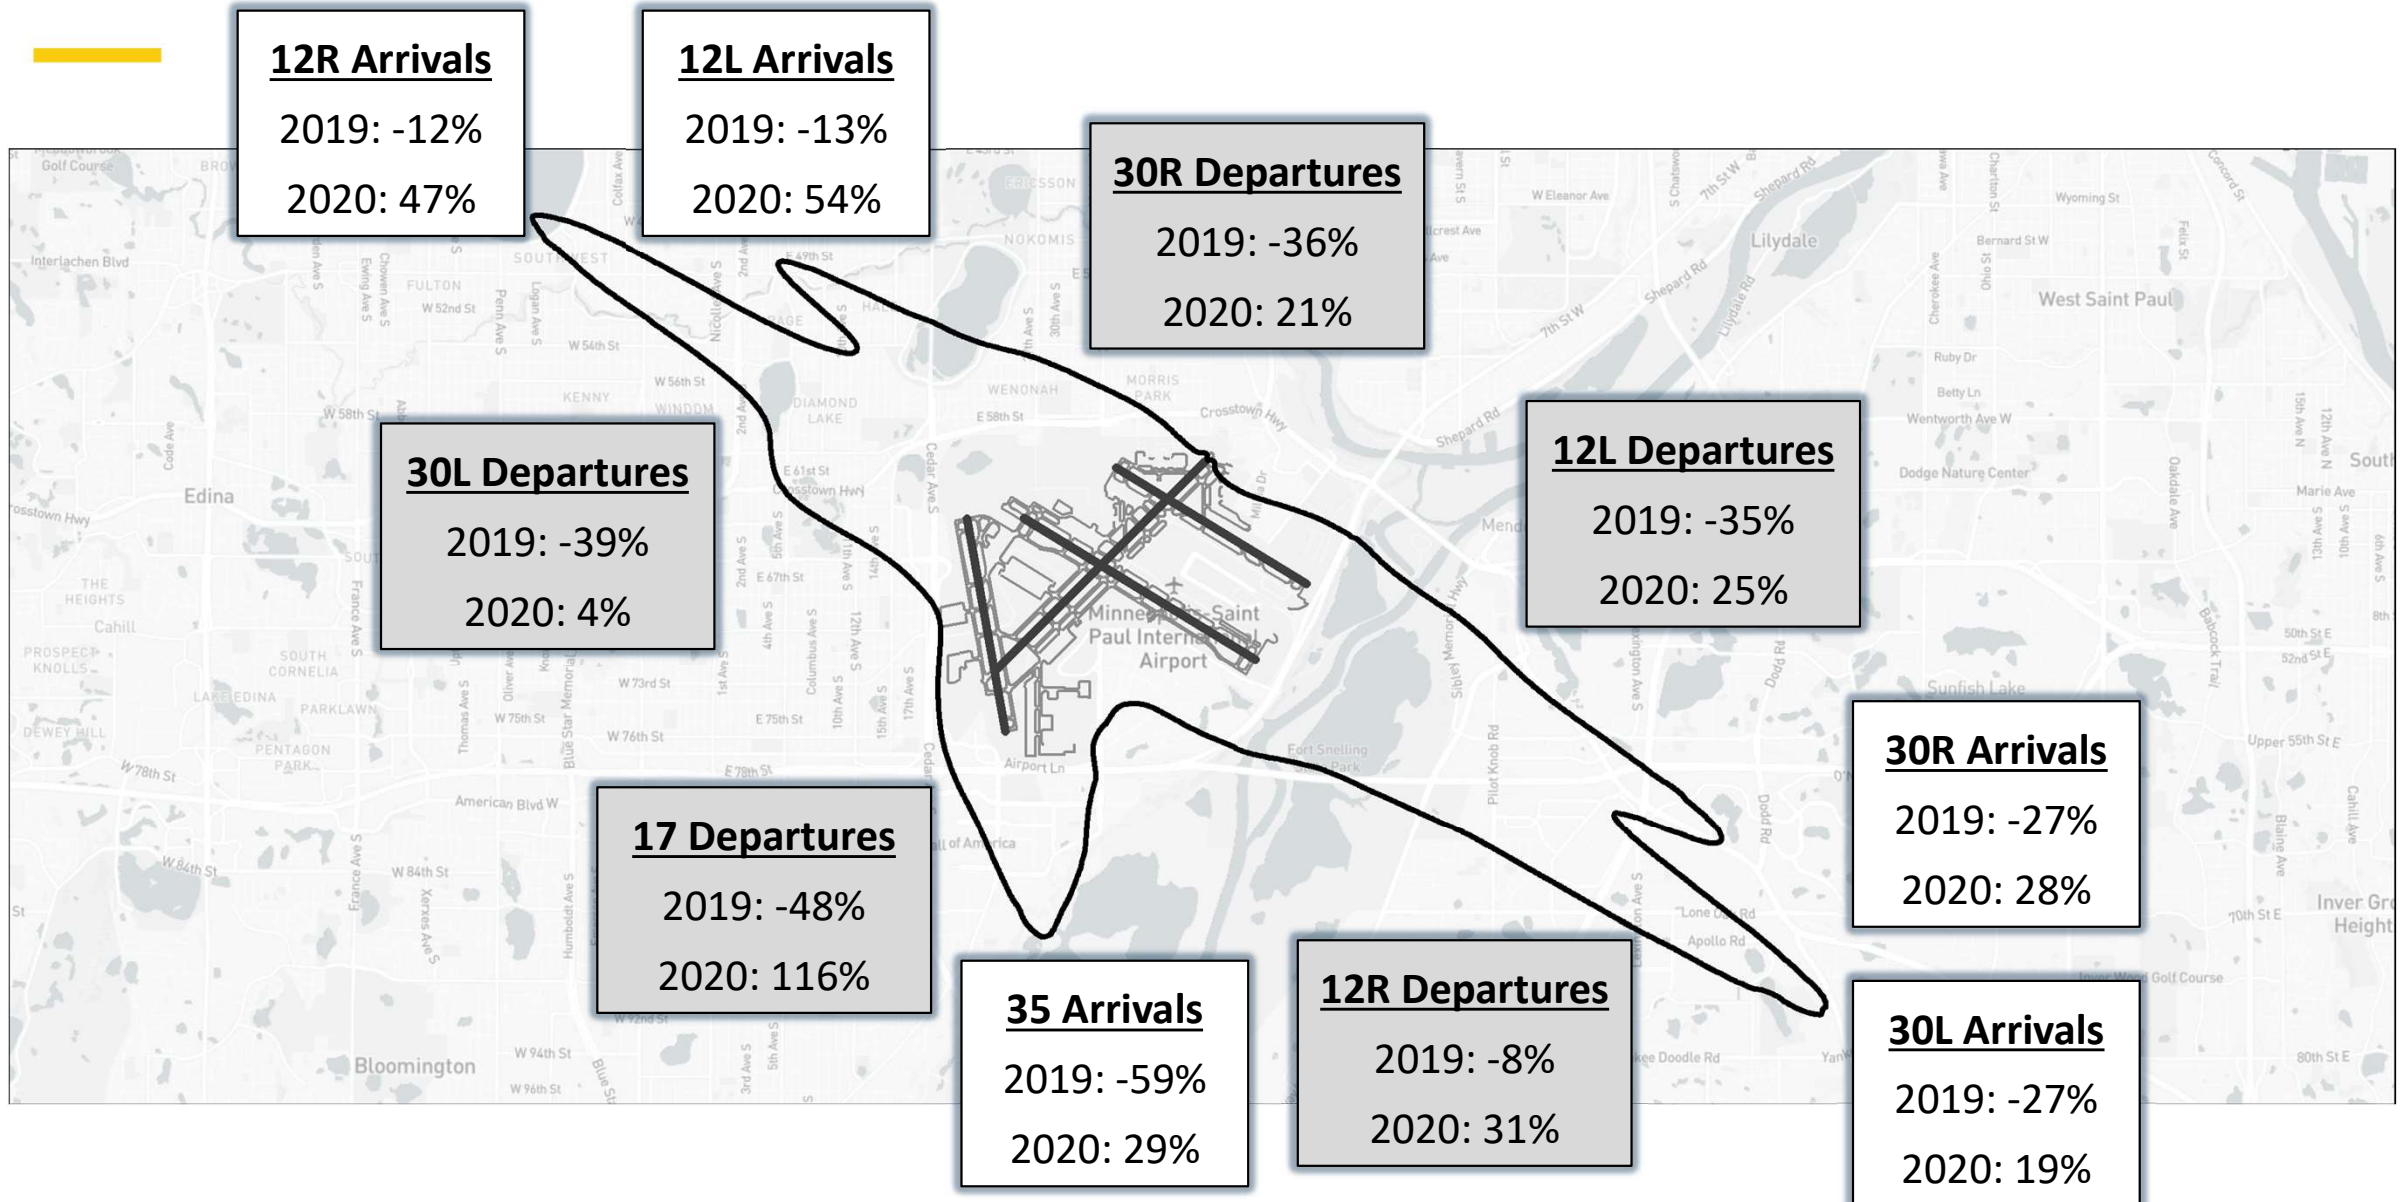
12R Arrivals
2019: -12%
2020: 47%

12L Arrivals
2019: -13%
2020: 54%

30R Departures
2019: -36%
2020: 21%

30L Departures
2019: -39%
2020: 4%

12L Departures
2019: -35%
2020: 25%

30R Arrivals
2019: -27%
2020: 28%

17 Departures
2019: -48%
2020: 116%

35 Arrivals
2019: -59%
2020: 29%

12R Departures
2019: -8%
2020: 31%

30L Arrivals
2019: -27%
2020: 19%

Golf Course
Interlachen Blvd
Edina
Crosstown Hwy
THE HEIGHTS
Cahill
PROSPECT KNOLLS
SOUTH CORNELIA
LAKE EDINA
DEWEY HILL
PARKLAWN
PENTAGON PARK
W 78th St
American Blvd W
W 84th St
W 84th St
Bloomington
W 94th St
W 96th St
FULTON
W 52nd St
W 54th St
W 56th St
W 58th St
KENNY
WINDOM
SOUTHWEST
NOKOMIS
ERICSSON
E 49th St
DIAMOND LAKE
WENONAH
MORRIS PARK
E 58th St
Crosstown Hwy
E 61st St
E 67th St
W 73rd St
W 75th St
W 76th St
E 75th St
E 78th St
Minneapolis-Saint Paul International Airport
Airport Ln
Fort Snelling State Park
Lilydale
West Saint Paul
W Eleanor Ave
Shepard Rd
7th St W
Ruby Dr
Betty Ln
Wentworth Ave W
Dodge Nature Center
Marie Ave
Sunfish Lake
Upper 55th St E
Pilot Knob Rd
Dodd Rd
Lone Oak Rd
Apollo Rd
Inver Grove Heights
70th St E
80th St E
Wyoming St
Bernard St W
Mall of America
Yankee Doodle Rd
Inver Wood Golf Course